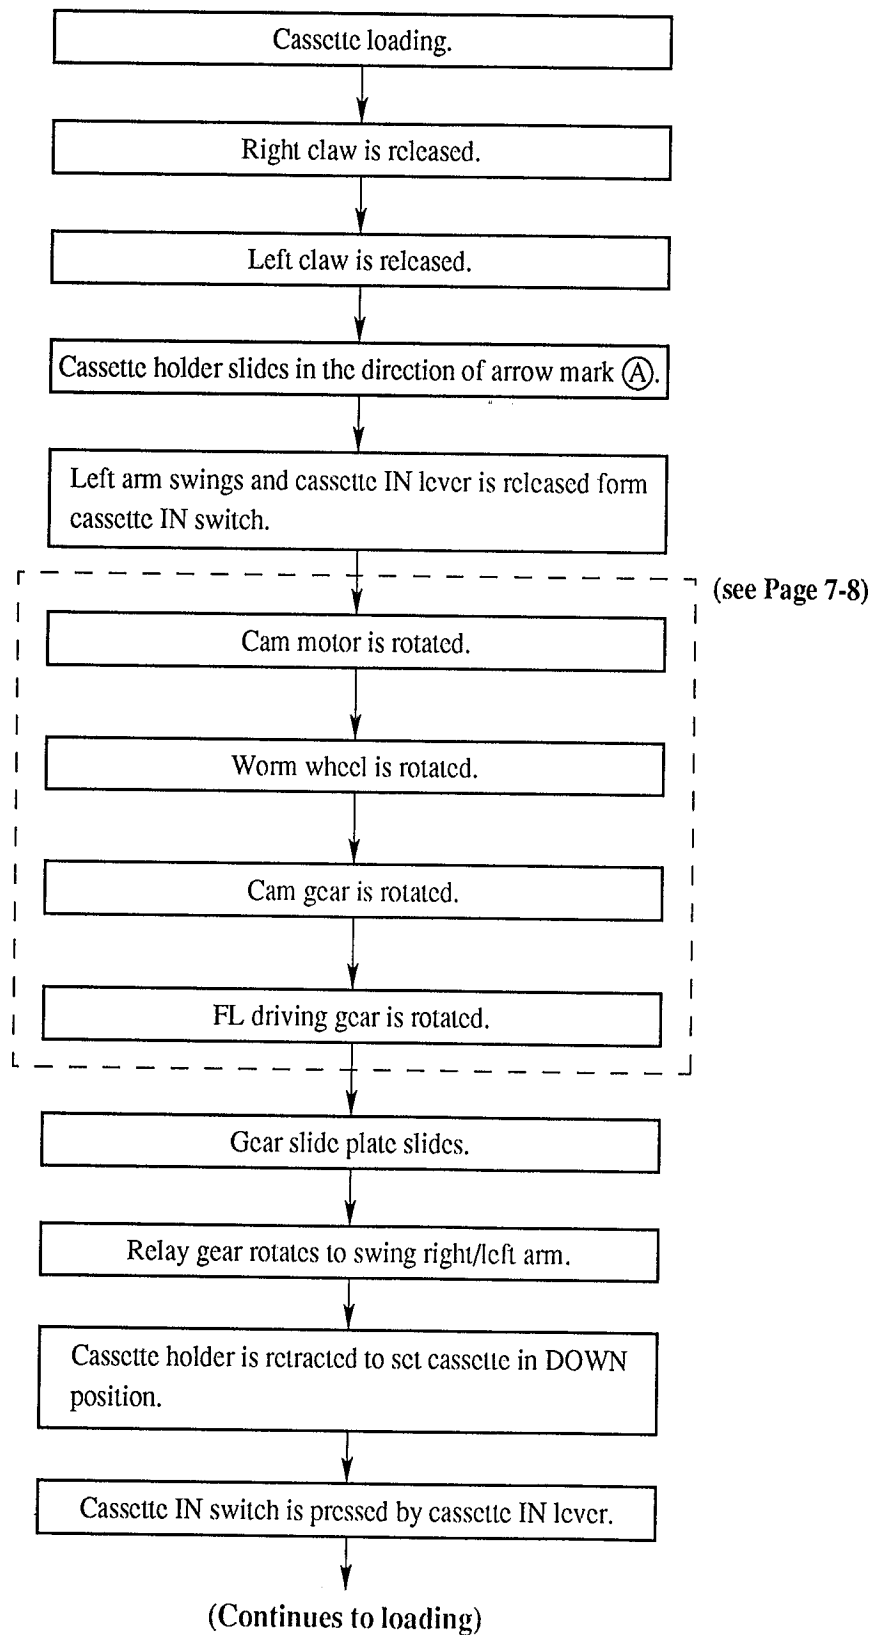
Cassette loading.

Right claw is released.

Left claw is released.

Cassette holder slides in the direction of arrow mark Ⓐ.

Left arm swings and cassette IN lever is released form cassette IN switch.

(see Page 7-8)

Cam motor is rotated.

Worm wheel is rotated.

Cam gear is rotated.

FL driving gear is rotated.

Gear slide plate slides.

Relay gear rotates to swing right/left arm.

Cassette holder is retracted to set cassette in DOWN position.

Cassette IN switch is pressed by cassette IN lever.

(Continues to loading)